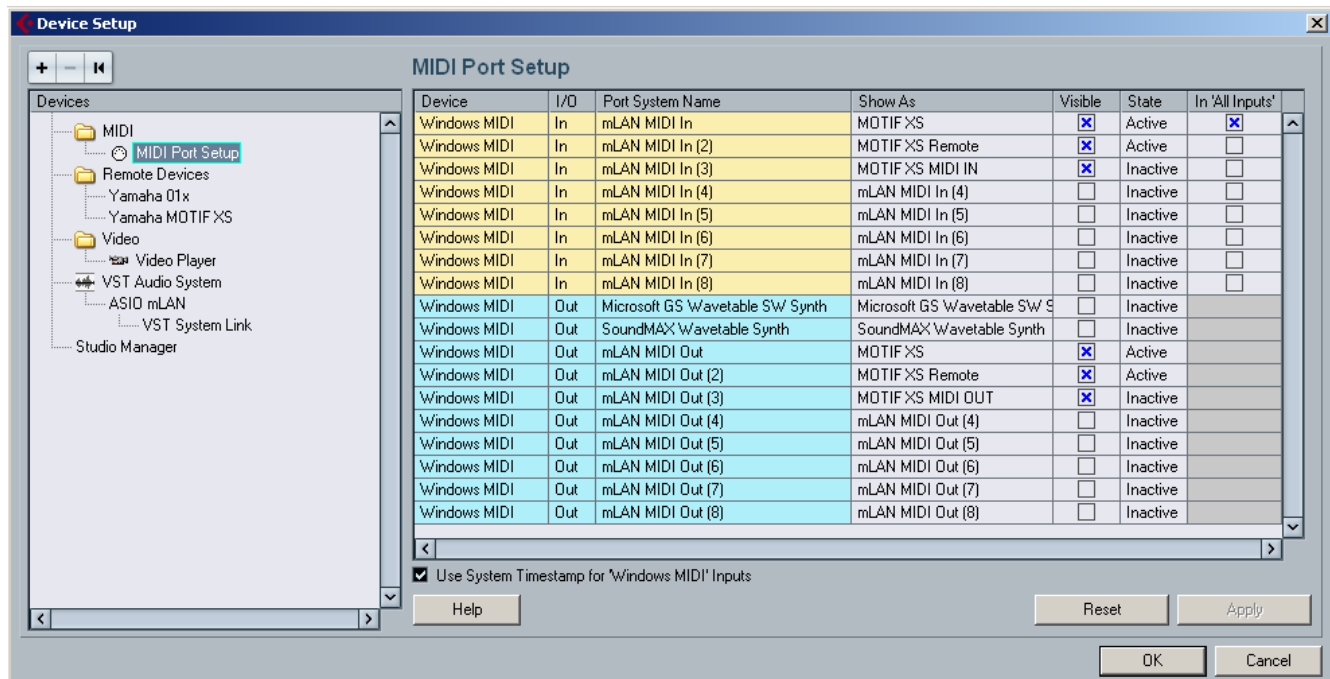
Device Setup

+ − ⏮

Devices
MIDI
MIDI Port Setup
Remote Devices
Yamaha 01x
Yamaha MOTIF XS
Video
Video Player
VST Audio System
ASIO mLAN
VST System Link
Studio Manager

MIDI Port Setup

| Device | I/O | Port System Name | Show As | Visible | State | In 'All Inputs' |
|---|---|---|---|---|---|---|
| Windows MIDI | In | mLAN MIDI In | MOTIF XS | ☒ | Active | ☒ |
| Windows MIDI | In | mLAN MIDI In (2) | MOTIF XS Remote | ☒ | Active | ☐ |
| Windows MIDI | In | mLAN MIDI In (3) | MOTIF XS MIDI IN | ☒ | Inactive | ☐ |
| Windows MIDI | In | mLAN MIDI In (4) | mLAN MIDI In (4) | ☐ | Inactive | ☐ |
| Windows MIDI | In | mLAN MIDI In (5) | mLAN MIDI In (5) | ☐ | Inactive | ☐ |
| Windows MIDI | In | mLAN MIDI In (6) | mLAN MIDI In (6) | ☐ | Inactive | ☐ |
| Windows MIDI | In | mLAN MIDI In (7) | mLAN MIDI In (7) | ☐ | Inactive | ☐ |
| Windows MIDI | In | mLAN MIDI In (8) | mLAN MIDI In (8) | ☐ | Inactive | ☐ |
| Windows MIDI | Out | Microsoft GS Wavetable SW Synth | Microsoft GS Wavetable SW S | ☐ | Inactive | |
| Windows MIDI | Out | SoundMAX Wavetable Synth | SoundMAX Wavetable Synth | ☐ | Inactive | |
| Windows MIDI | Out | mLAN MIDI Out | MOTIF XS | ☒ | Active | |
| Windows MIDI | Out | mLAN MIDI Out (2) | MOTIF XS Remote | ☒ | Active | |
| Windows MIDI | Out | mLAN MIDI Out (3) | MOTIF XS MIDI OUT | ☒ | Inactive | |
| Windows MIDI | Out | mLAN MIDI Out (4) | mLAN MIDI Out (4) | ☐ | Inactive | |
| Windows MIDI | Out | mLAN MIDI Out (5) | mLAN MIDI Out (5) | ☐ | Inactive | |
| Windows MIDI | Out | mLAN MIDI Out (6) | mLAN MIDI Out (6) | ☐ | Inactive | |
| Windows MIDI | Out | mLAN MIDI Out (7) | mLAN MIDI Out (7) | ☐ | Inactive | |
| Windows MIDI | Out | mLAN MIDI Out (8) | mLAN MIDI Out (8) | ☐ | Inactive | |

☑ Use System Timestamp for 'Windows MIDI' Inputs

Help
Reset
Apply
OK
Cancel